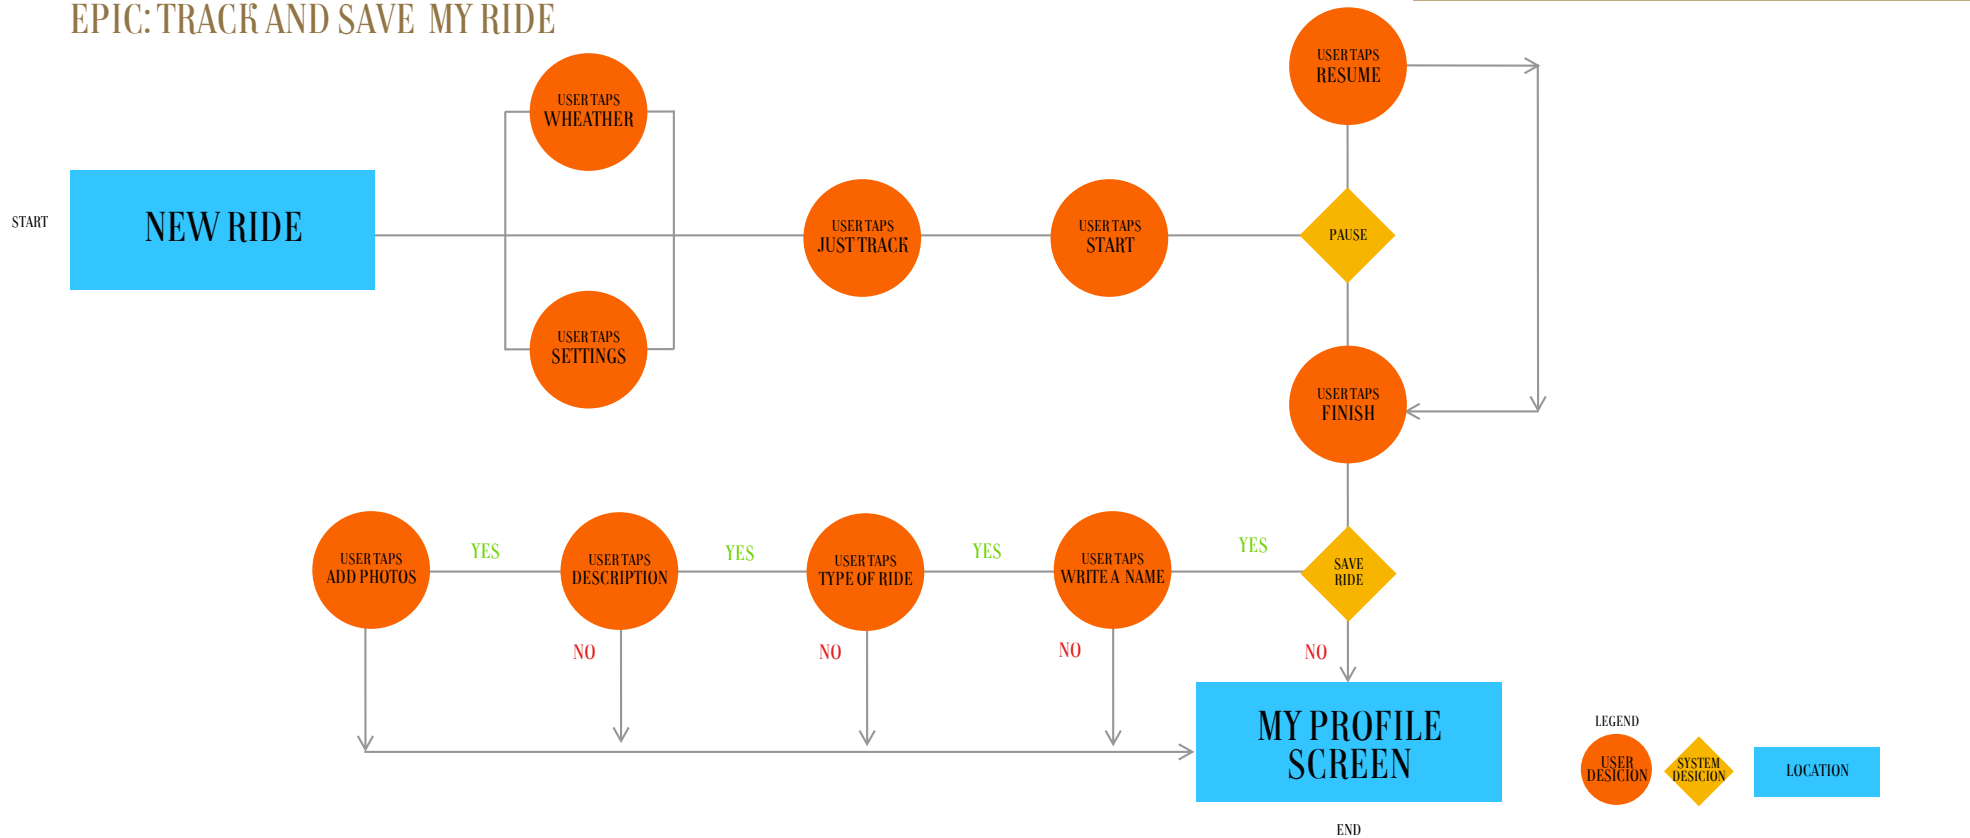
EPIC: TRACK AND SAVE MY RIDE

START

NEW RIDE

USER TAPS
WHEATHER

USER TAPS
SETTINGS

USER TAPS
JUST TRACK

USER TAPS
START

USER TAPS
RESUME

PAUSE

USER TAPS
FINISH

SAVE
RIDE

YES

USER TAPS
WRITE A NAME

YES

USER TAPS
TYPE OF RIDE

YES

USER TAPS
DESCRIPTION

YES

USER TAPS
ADD PHOTOS

NO

NO

NO

NO

MY PROFILE
SCREEN

END

LEGEND

USER
DESICION

SYSTEM
DESICION

LOCATION